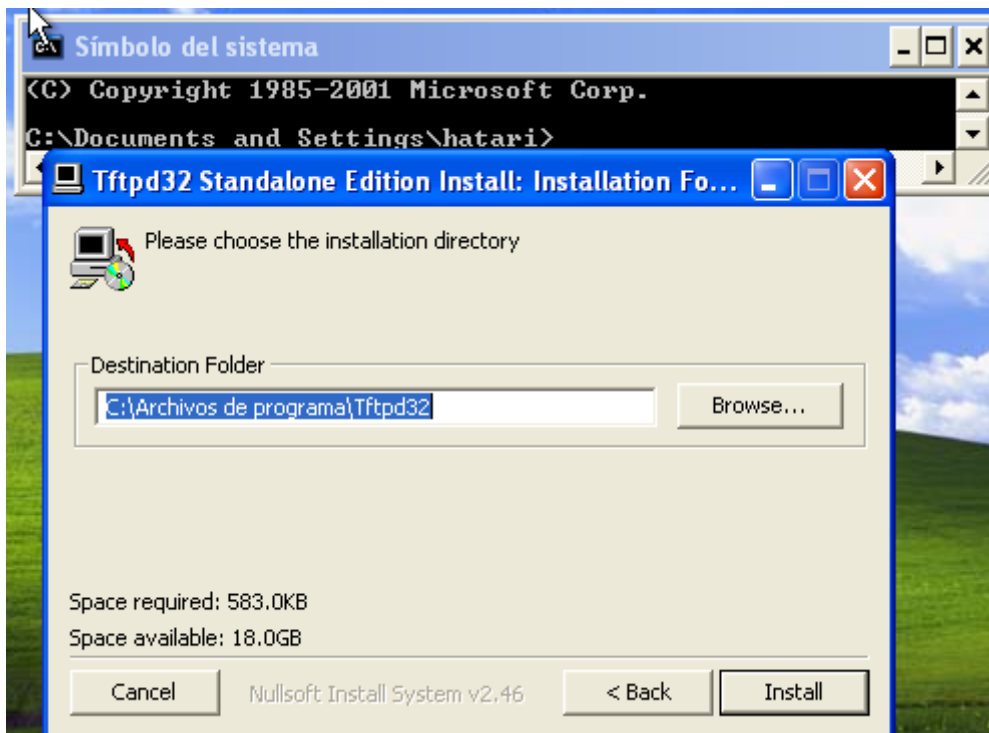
Símbolo del sistema
(C) Copyright 1985-2001 Microsoft Corp.

C:\Documents and Settings\hatari>

Tftpd32 Standalone Edition Install: Installation Fo...

Please choose the installation directory

Destination Folder
C:\Archivos de programa\Tftpd32
Browse...

Space required: 583.0KB
Space available: 18.0GB

Cancel
Nullsoft Install System v2.46
< Back
Install